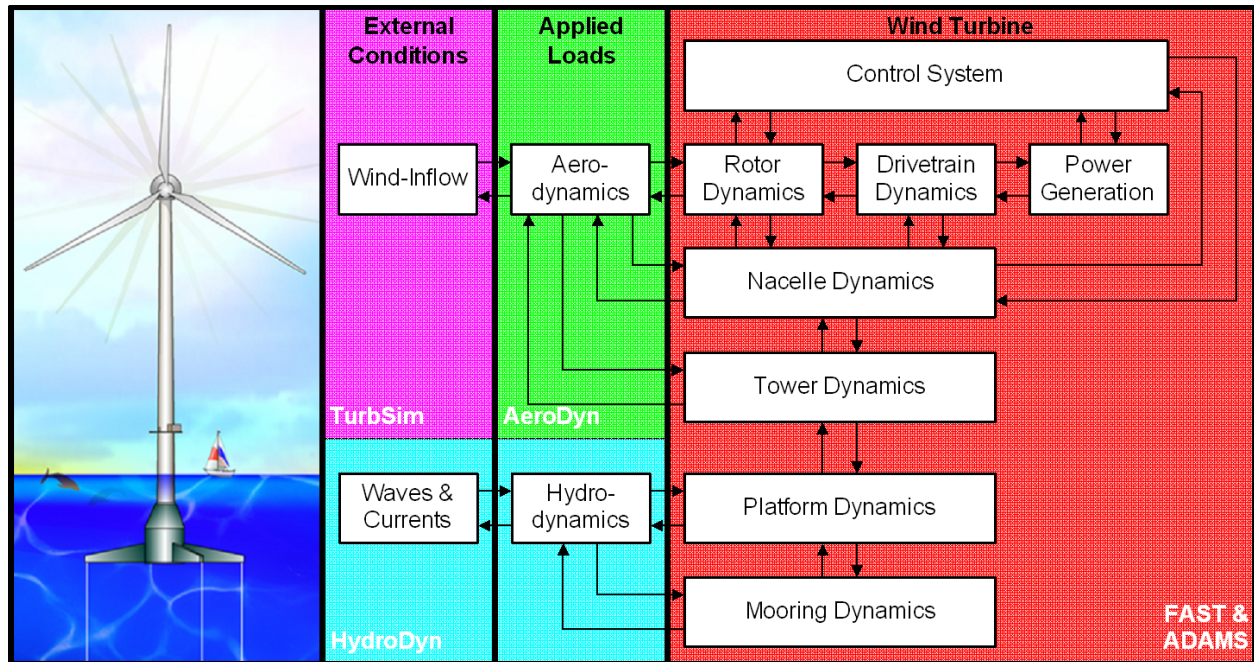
External Conditions

Applied Loads

Wind Turbine

Control System

Wind-Inflow

Aero-dynamics

Rotor Dynamics

Drivetrain Dynamics

Power Generation

Nacelle Dynamics

Tower Dynamics

TurbSim

AeroDyn

Waves & Currents

Hydro-dynamics

Platform Dynamics

Mooring Dynamics

HydroDyn

FAST & ADAMS